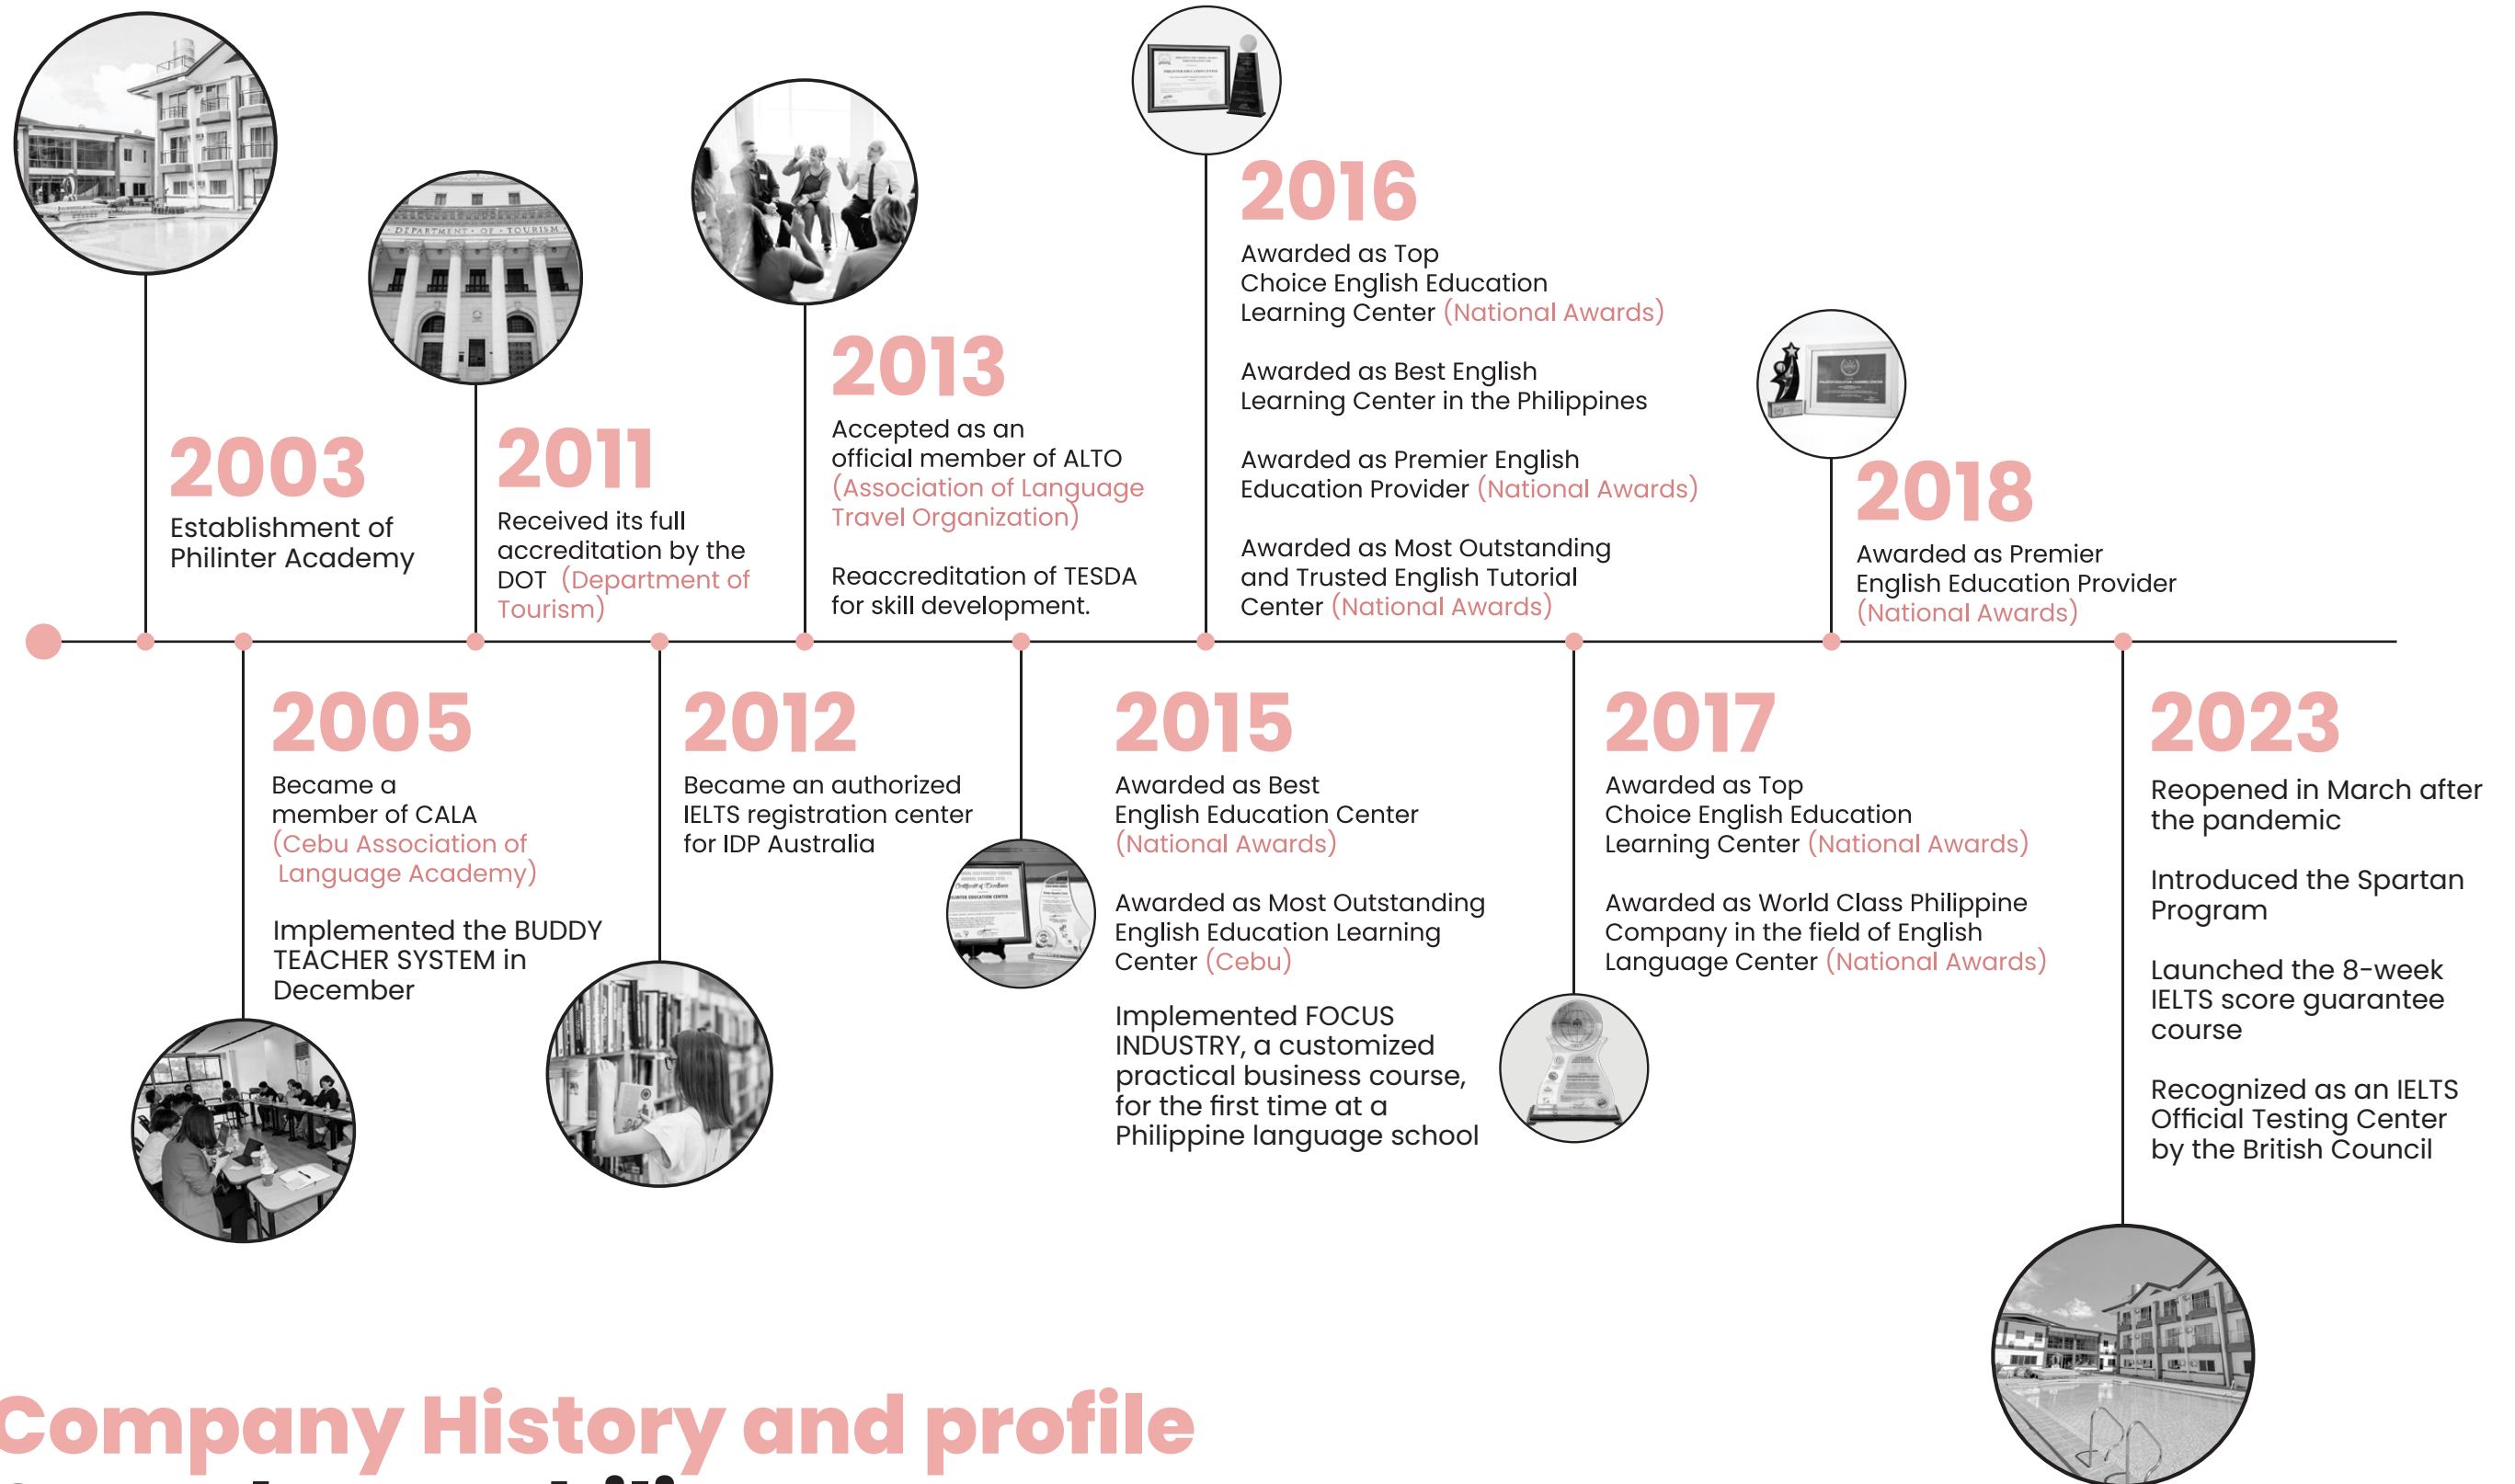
2003
Establishment of Philinter Academy

2005
Became a member of CALA (Cebu Association of Language Academy)

Implemented the BUDDY TEACHER SYSTEM in December

DEPARTMENT OF TOURISM

2011
Received its full accreditation by the DOT (Department of Tourism)

2012
Became an authorized IELTS registration center for IDP Australia

2013
Accepted as an official member of ALTO (Association of Language Travel Organization)

Reaccreditation of TESDA for skill development.

2015
Awarded as Best English Education Center (National Awards)

Awarded as Most Outstanding English Education Learning Center (Cebu)

Implemented FOCUS INDUSTRY, a customized practical business course, for the first time at a Philippine language school

2016
Awarded as Top Choice English Education Learning Center (National Awards)

Awarded as Best English Learning Center in the Philippines

Awarded as Premier English Education Provider (National Awards)

Awarded as Most Outstanding and Trusted English Tutorial Center (National Awards)

2017
Awarded as Top Choice English Education Learning Center (National Awards)

Awarded as World Class Philippine Company in the field of English Language Center (National Awards)

2018
Awarded as Premier English Education Provider (National Awards)

2023
Reopened in March after the pandemic

Introduced the Spartan Program

Launched the 8-week IELTS score guarantee course

Recognized as an IELTS Official Testing Center by the British Council

Company History and profile